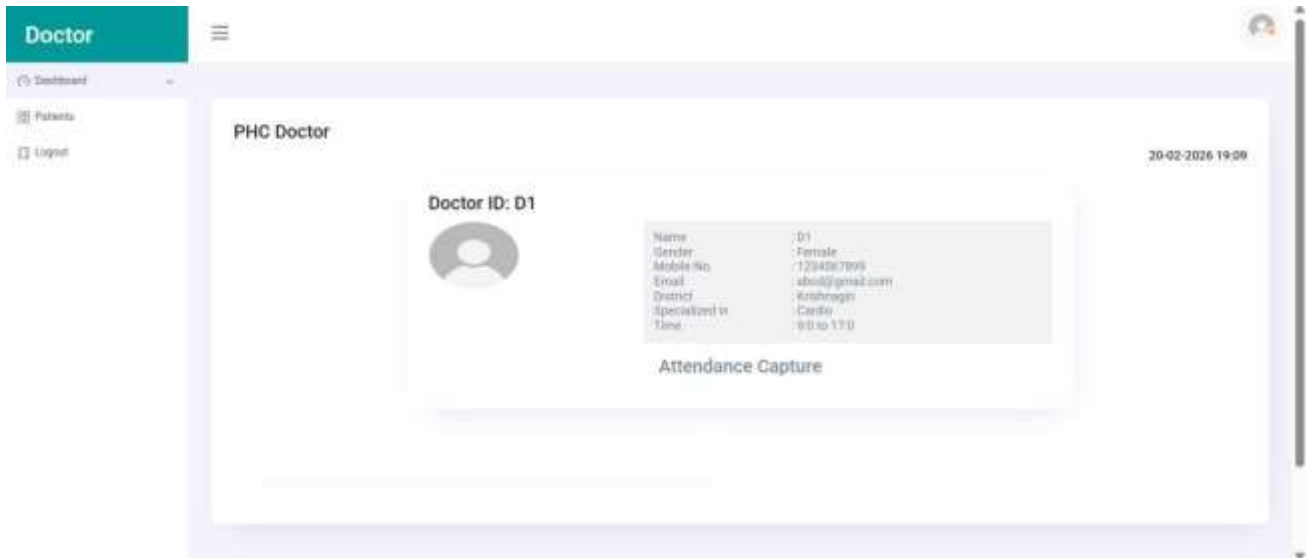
Doctor

Dashboard

Patients

Logout

PHC Doctor

20-02-2026 19:09

Doctor ID: D1

| | |
|---|---|
| Name | : D1 |
| Gender | : Female |
| Mobile No. | : 1234567899 |
| Email | : abcd@gmail.com |
| District | : Krishnagiri |
| Specialized in | : Cardio |
| Time | : 9.0 to 17.0 |

Attendance Capture